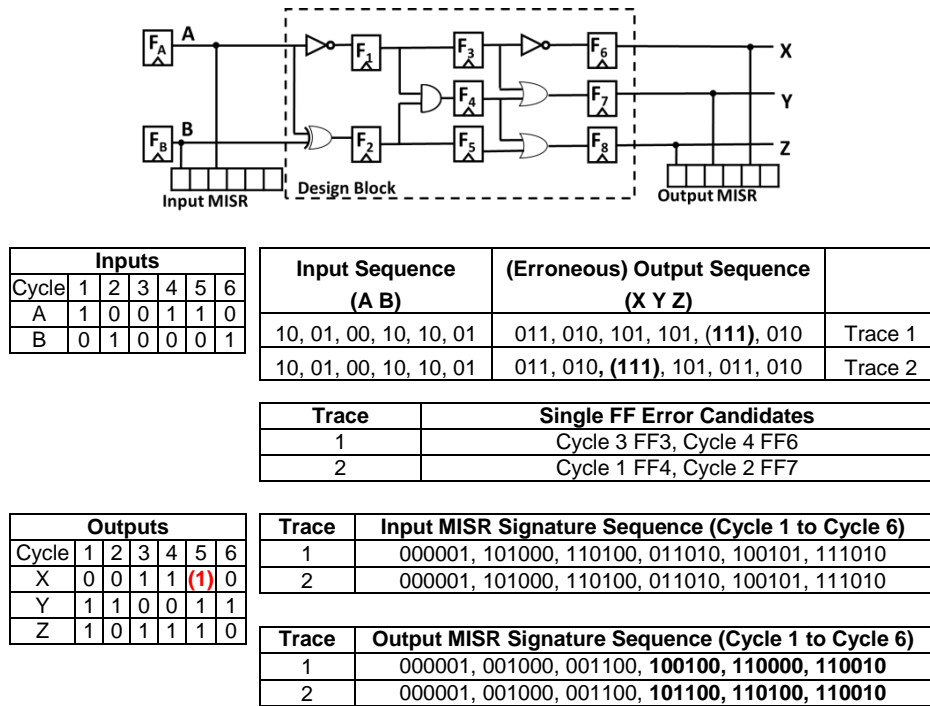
$F_A$ A
$F_B$ B
$F_1$ $F_2$ $F_3$ $F_4$ $F_5$ $F_6$ $F_7$ $F_8$
X
Y
Z
Input MISR
Design Block
Output MISR

| Inputs | | | | | | |
|---|---|---|---|---|---|---|
| Cycle | 1 | 2 | 3 | 4 | 5 | 6 |
| A | 1 | 0 | 0 | 1 | 1 | 0 |
| B | 0 | 1 | 0 | 0 | 0 | 1 |

| Input Sequence (A B) | (Erroneous) Output Sequence (X Y Z) | |
|---|---|---|
| 10, 01, 00, 10, 10, 01 | 011, 010, 101, 101, (111), 010 | Trace 1 |
| 10, 01, 00, 10, 10, 01 | 011, 010, (111), 101, 011, 010 | Trace 2 |

| Trace | Single FF Error Candidates |
|---|---|
| 1 | Cycle 3 FF3, Cycle 4 FF6 |
| 2 | Cycle 1 FF4, Cycle 2 FF7 |

| Outputs | | | | | | |
|---|---|---|---|---|---|---|
| Cycle | 1 | 2 | 3 | 4 | 5 | 6 |
| X | 0 | 0 | 1 | 1 | (1) | 0 |
| Y | 1 | 1 | 0 | 0 | 1 | 1 |
| Z | 1 | 0 | 1 | 1 | 1 | 0 |

| Trace | Input MISR Signature Sequence (Cycle 1 to Cycle 6) |
|---|---|
| 1 | 000001, 101000, 110100, 011010, 100101, 111010 |
| 2 | 000001, 101000, 110100, 011010, 100101, 111010 |

| Trace | Output MISR Signature Sequence (Cycle 1 to Cycle 6) |
|---|---|
| 1 | 000001, 001000, 001100, 100100, 110000, 110010 |
| 2 | 000001, 001000, 001100, 101100, 110100, 110010 |